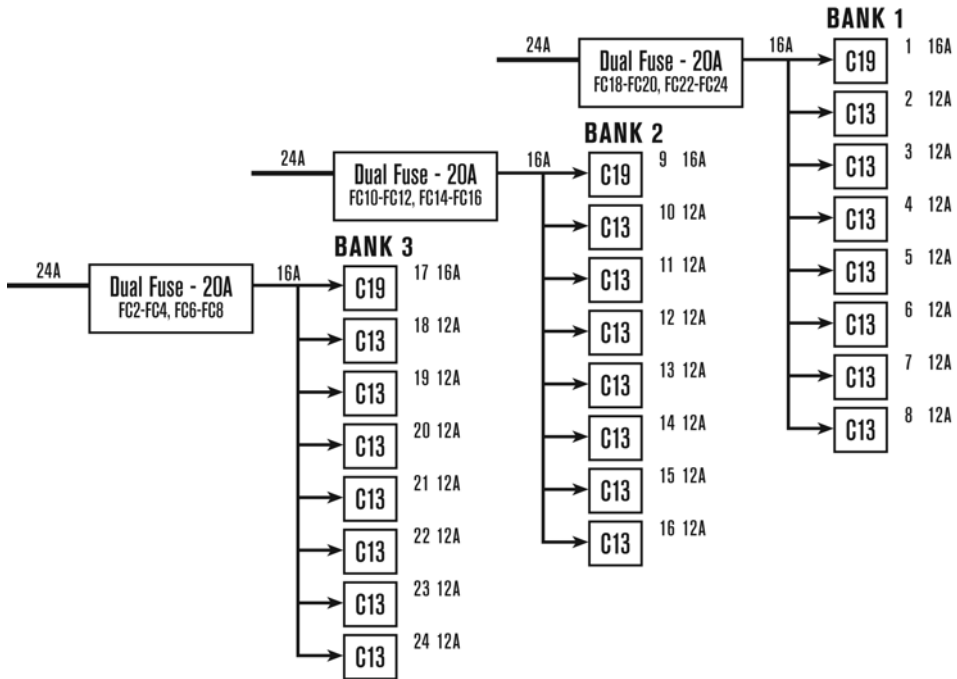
BANK 1

24A

Dual Fuse - 20A
FC18-FC20, FC22-FC24

16A

C19 1 16A
C13 2 12A
C13 3 12A
C13 4 12A
C13 5 12A
C13 6 12A
C13 7 12A
C13 8 12A

BANK 2

24A

Dual Fuse - 20A
FC10-FC12, FC14-FC16

16A

C19 9 16A
C13 10 12A
C13 11 12A
C13 12 12A
C13 13 12A
C13 14 12A
C13 15 12A
C13 16 12A

BANK 3

24A

Dual Fuse - 20A
FC2-FC4, FC6-FC8

16A

C19 17 16A
C13 18 12A
C13 19 12A
C13 20 12A
C13 21 12A
C13 22 12A
C13 23 12A
C13 24 12A